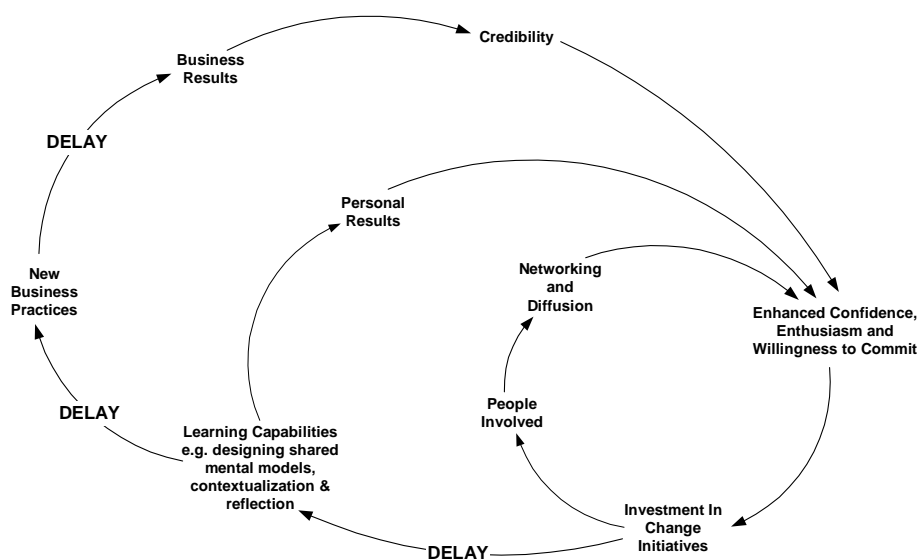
Credibility

Business Results

DELAY

Personal Results

Networking and Diffusion

Enhanced Confidence, Enthusiasm and Willingness to Commit

New Business Practices

People Involved

DELAY

Learning Capabilities e.g. designing shared mental models, contextualization & reflection

Investment In Change Initiatives

DELAY